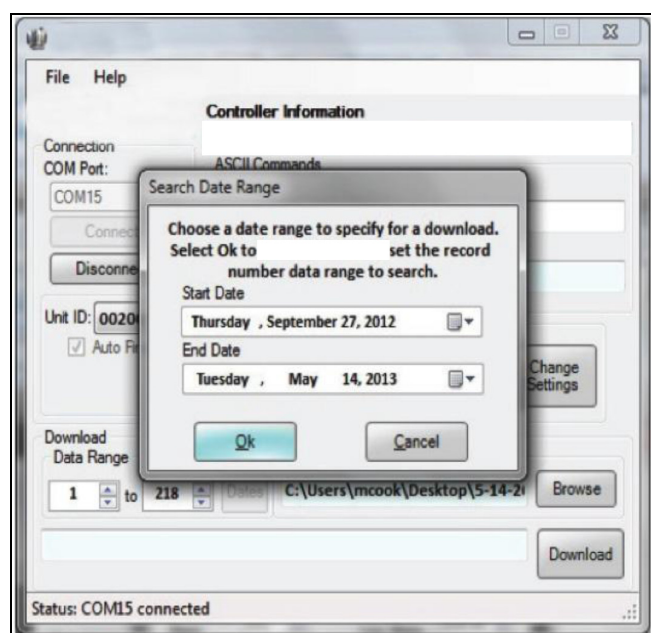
File Help

Controller Information

Connection
COM Port:

ASCII Commands

COM15

Connect

Disconne

Unit ID: 0020

Auto Fi

Change Settings

Download
Data Range

1 to 218

Dates

C:\Users\mcook\Desktop\5-14-2

Browse

Download

Status: COM15 connected

Search Date Range

Choose a date range to specify for a download. Select Ok to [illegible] set the record number data range to search.

Start Date

Thursday , September 27, 2012

End Date

Tuesday , May 14, 2013

Ok

Cancel